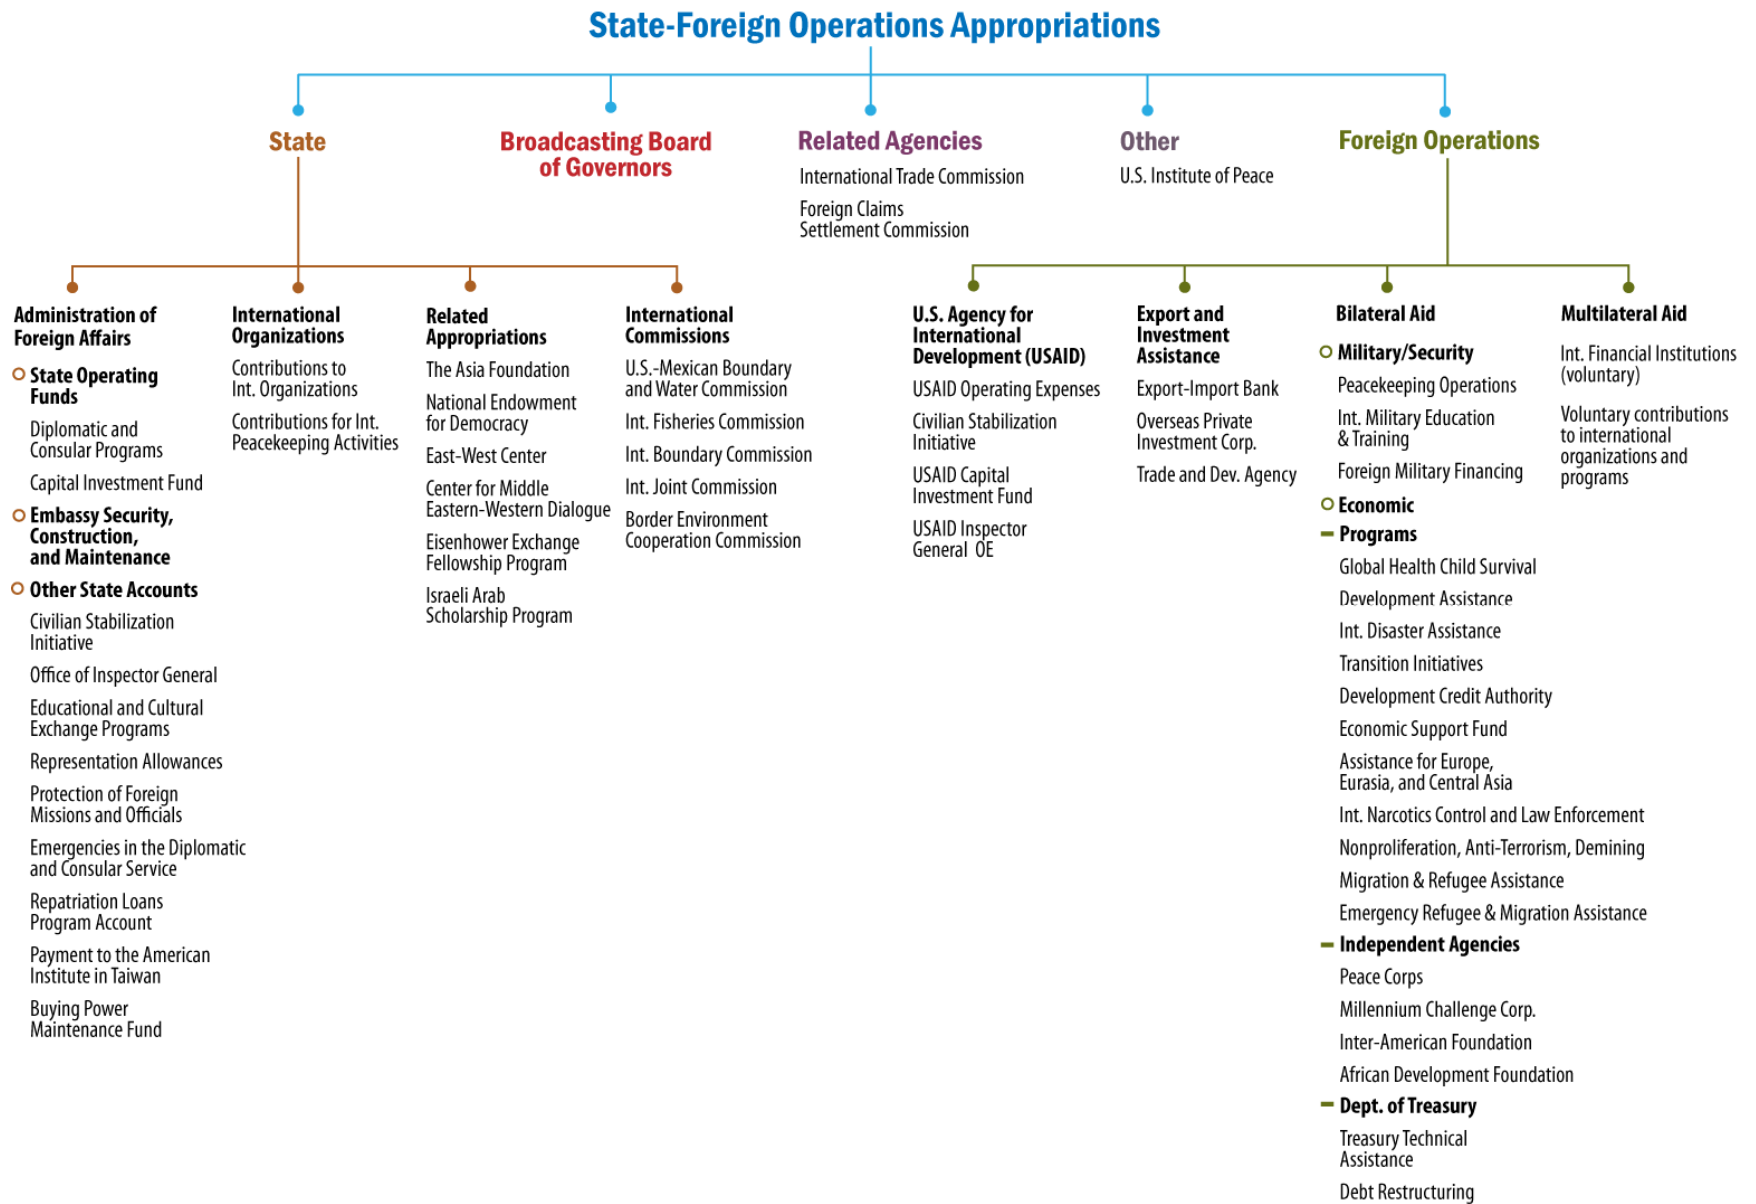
State-Foreign Operations Appropriations

State

Broadcasting Board of Governors

Related Agencies

International Trade Commission

Foreign Claims Settlement Commission

Other

U.S. Institute of Peace

Foreign Operations

Administration of Foreign Affairs

State Operating Funds

Diplomatic and Consular Programs

Capital Investment Fund

Embassy Security, Construction, and Maintenance

Other State Accounts

Civilian Stabilization Initiative

Office of Inspector General

Educational and Cultural Exchange Programs

Representation Allowances

Protection of Foreign Missions and Officials

Emergencies in the Diplomatic and Consular Service

Repatriation Loans Program Account

Payment to the American Institute in Taiwan

Buying Power Maintenance Fund

International Organizations

Contributions to Int. Organizations

Contributions for Int. Peacekeeping Activities

Related Appropriations

The Asia Foundation

National Endowment for Democracy

East-West Center

Center for Middle Eastern-Western Dialogue

Eisenhower Exchange Fellowship Program

Israeli Arab Scholarship Program

International Commissions

U.S.-Mexican Boundary and Water Commission

Int. Fisheries Commission

Int. Boundary Commission

Int. Joint Commission

Border Environment Cooperation Commission

U.S. Agency for International Development (USAID)

USAID Operating Expenses

Civilian Stabilization Initiative

USAID Capital Investment Fund

USAID Inspector General OE

Export and Investment Assistance

Export-Import Bank

Overseas Private Investment Corp.

Trade and Dev. Agency

Bilateral Aid

Military/Security

Peacekeeping Operations

Int. Military Education & Training

Foreign Military Financing

Economic

Programs

Global Health Child Survival

Development Assistance

Int. Disaster Assistance

Transition Initiatives

Development Credit Authority

Economic Support Fund

Assistance for Europe, Eurasia, and Central Asia

Int. Narcotics Control and Law Enforcement

Nonproliferation, Anti-Terrorism, Demining

Migration & Refugee Assistance

Emergency Refugee & Migration Assistance

Independent Agencies

Peace Corps

Millennium Challenge Corp.

Inter-American Foundation

African Development Foundation

Dept. of Treasury

Treasury Technical Assistance

Debt Restructuring

Multilateral Aid

Int. Financial Institutions (voluntary)

Voluntary contributions to international organizations and programs